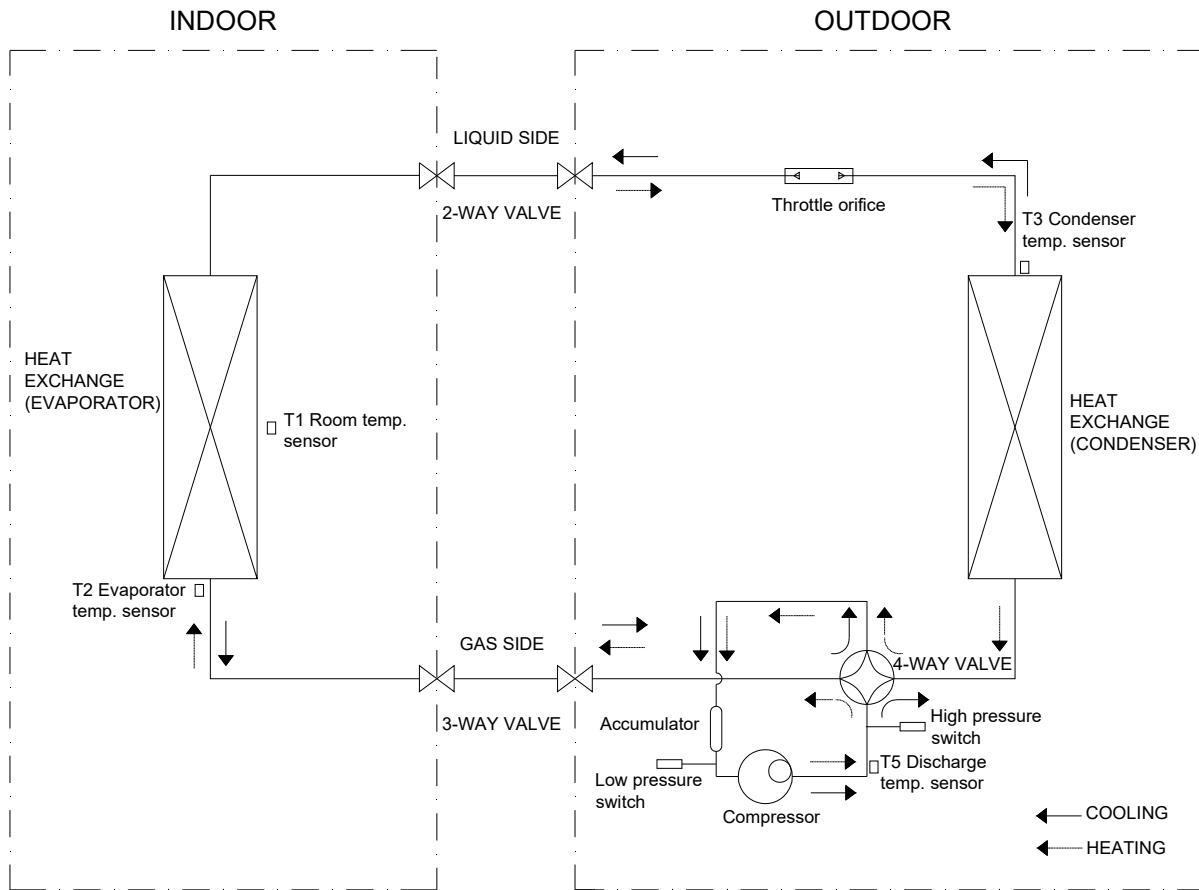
INDOOR

OUTDOOR

LIQUID SIDE

2-WAY VALVE

Throttle orifice

T3 Condenser temp. sensor

HEAT EXCHANGE (EVAPORATOR)

T1 Room temp. sensor

HEAT EXCHANGE (CONDENSER)

T2 Evaporator temp. sensor

GAS SIDE

4-WAY VALVE

3-WAY VALVE

Accumulator

High pressure switch

Low pressure switch

T5 Discharge temp. sensor

Compressor

COOLING

HEATING